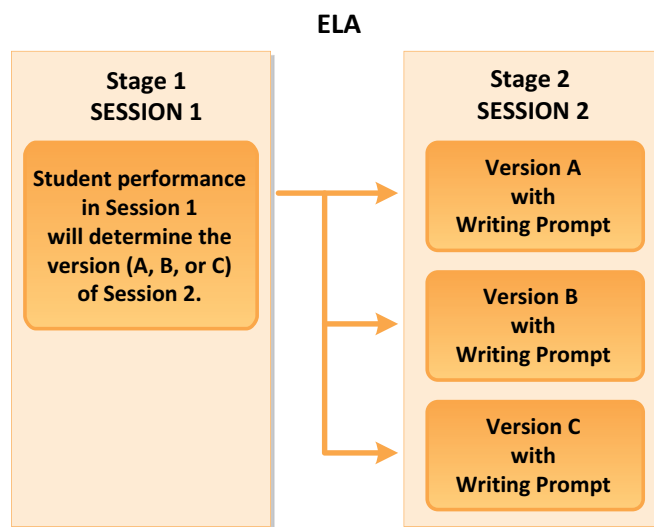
ELA

Stage 1
SESSION 1

Student performance in Session 1 will determine the version (A, B, or C) of Session 2.

Stage 2
SESSION 2

Version A
with
Writing Prompt

Version B
with
Writing Prompt

Version C
with
Writing Prompt